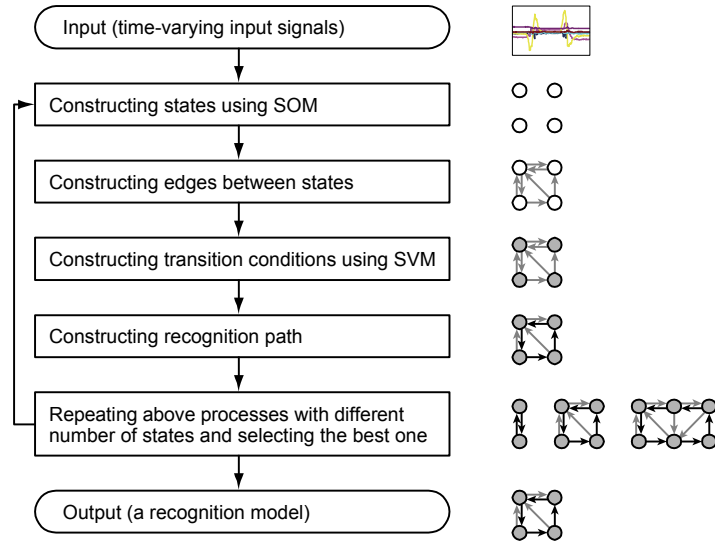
Input (time-varying input signals)

Constructing states using SOM

Constructing edges between states

Constructing transition conditions using SVM

Constructing recognition path

Repeating above processes with different number of states and selecting the best one

Output (a recognition model)